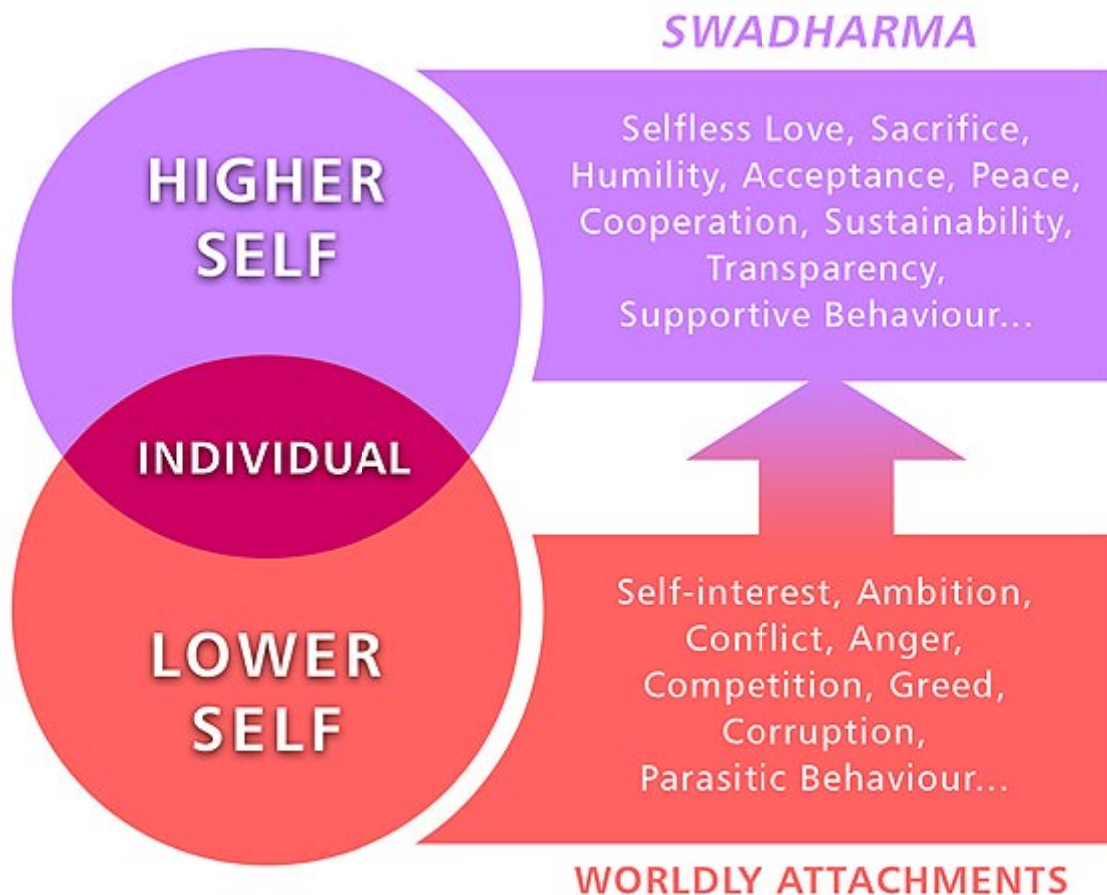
SWADHARMA

HIGHER SELF

Selfless Love, Sacrifice, Humility, Acceptance, Peace, Cooperation, Sustainability, Transparency, Supportive Behaviour...

INDIVIDUAL

LOWER SELF

Self-interest, Ambition, Conflict, Anger, Competition, Greed, Corruption, Parasitic Behaviour...

WORLDLY ATTACHMENTS